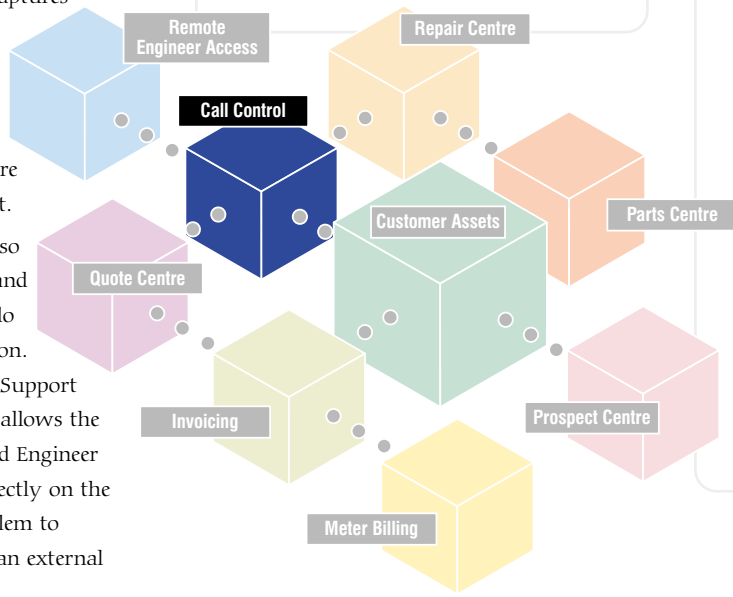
aptures

re
t.

so
und
lo
on.
Support
allows the
d Engineer
ectly on the
lem to
an external

Remote Engineer Access

Repair Centre

Call Control

Parts Centre

Customer Assets

Quote Centre

Invoicing

Prospect Centre

Meter Billing